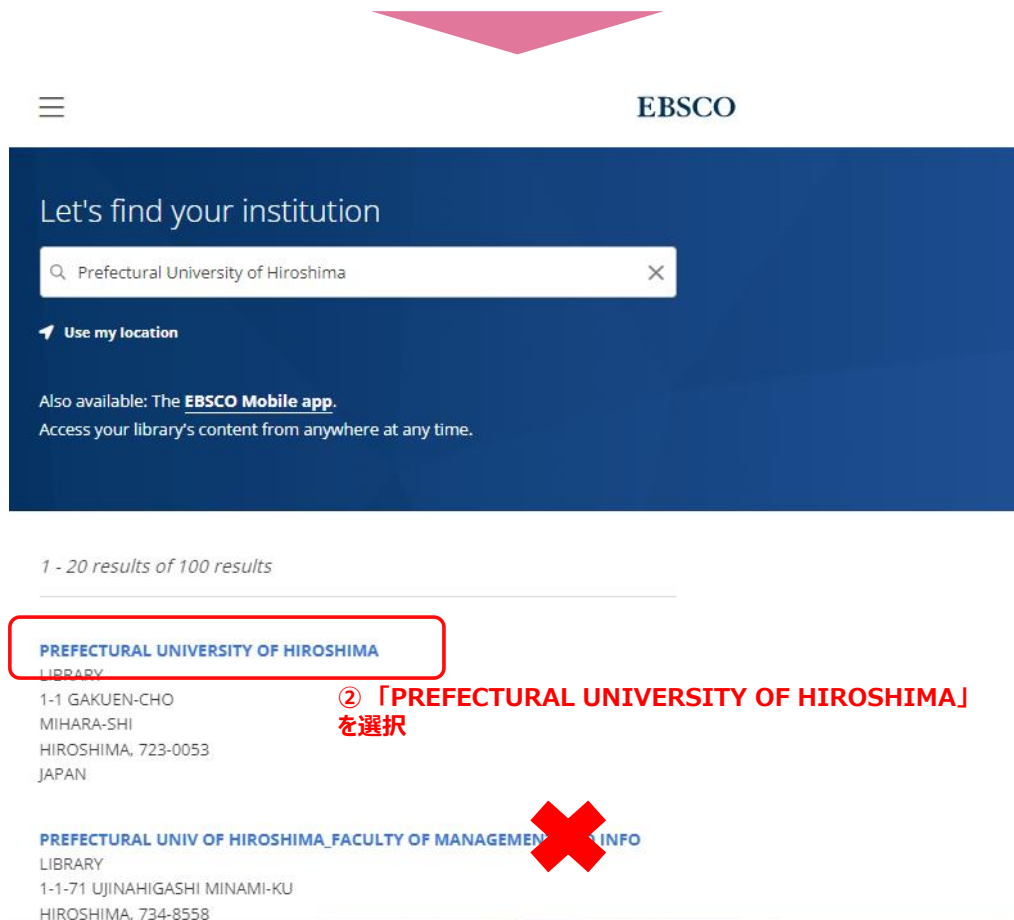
EBSCO

Let's find your institution

Prefectural University of Hiroshima

Use my location

Also available: The EBSCO Mobile app.
Access your library's content from anywhere at any time.

1 - 20 results of 100 results

PREFECTURAL UNIVERSITY OF HIROSHIMA
LIBRARY
1-1 GAKUEN-CHO
MIHARA-SHI
HIROSHIMA, 723-0053
JAPAN

②「PREFECTURAL UNIVERSITY OF HIROSHIMA」を選択

PREFECTURAL UNIV OF HIROSHIMA_FACULTY OF MANAGEMEN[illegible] INFO
LIBRARY
1-1-71 UJINAHIGASHI MINAMI-KU
HIROSHIMA, 734-8558